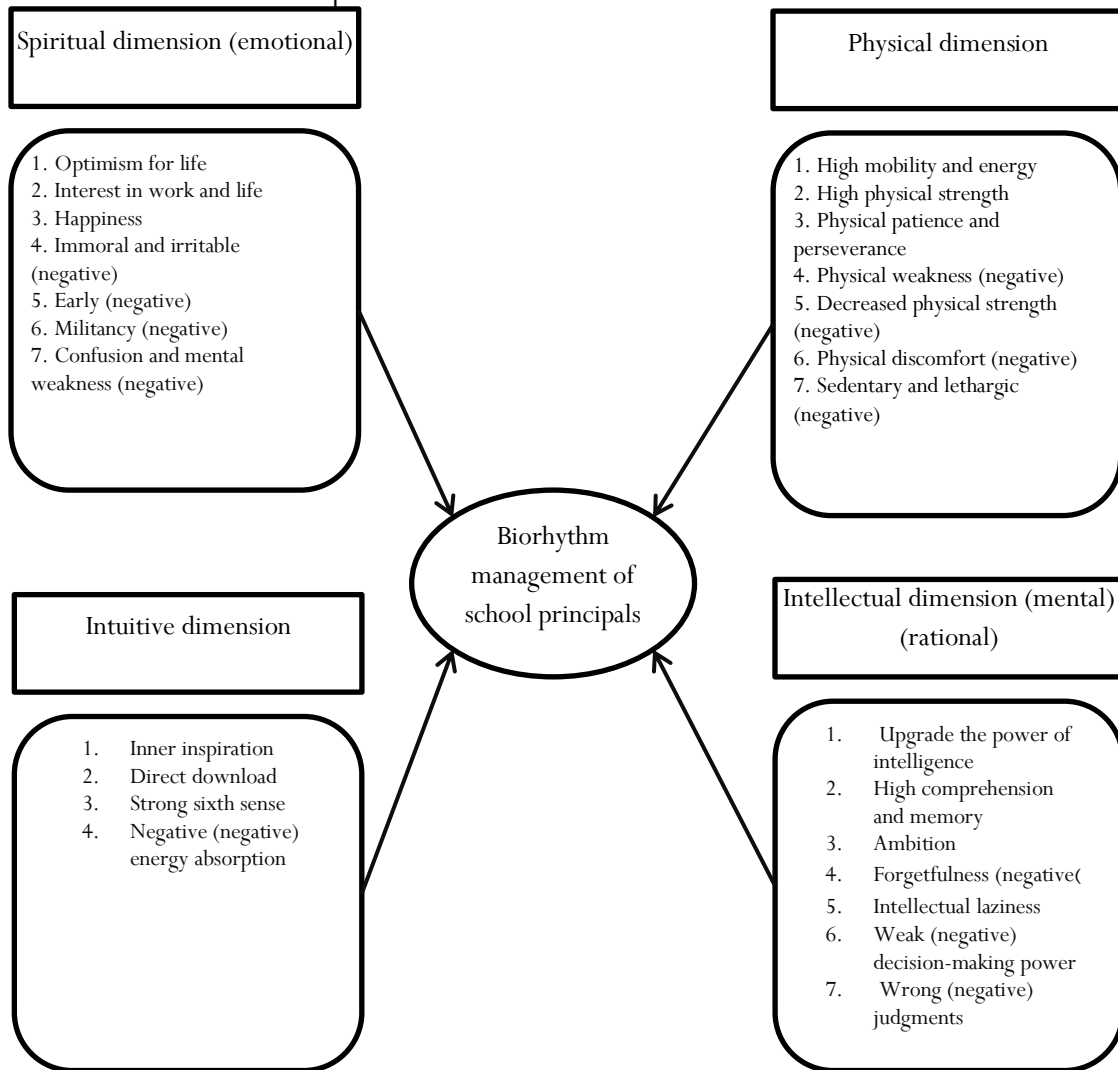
Spiritual dimension (emotional)

1. Optimism for life
2. Interest in work and life
3. Happiness
4. Immoral and irritable (negative)
5. Early (negative)
6. Militancy (negative)
7. Confusion and mental weakness (negative)

Physical dimension

1. High mobility and energy
2. High physical strength
3. Physical patience and perseverance
4. Physical weakness (negative)
5. Decreased physical strength (negative)
6. Physical discomfort (negative)
7. Sedentary and lethargic (negative)

Biorhythm management of school principals

Intuitive dimension

1. Inner inspiration
2. Direct download
3. Strong sixth sense
4. Negative (negative) energy absorption

Intellectual dimension (mental) (rational)

1. Upgrade the power of intelligence
2. High comprehension and memory
3. Ambition
4. Forgetfulness (negative(
5. Intellectual laziness
6. Weak (negative) decision-making power
7. Wrong (negative) judgments